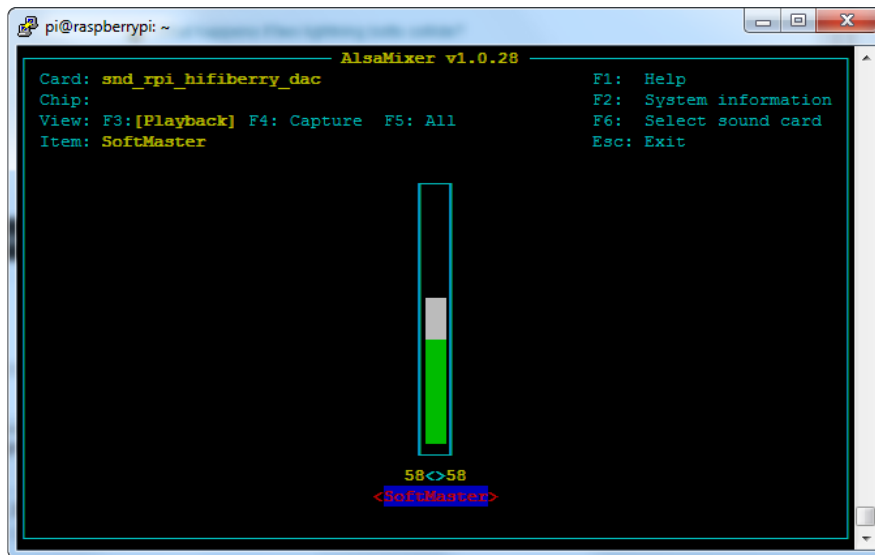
pi@raspberrypi: ~

AlsaMixer v1.0.28

Card: snd_rpi_hifiberry_dac
Chip:
View: F3:[Playback] F4: Capture F5: All
Item: SoftMaster

F1: Help
F2: System information
F6: Select sound card
Esc: Exit

58<>58
<SoftMaster>